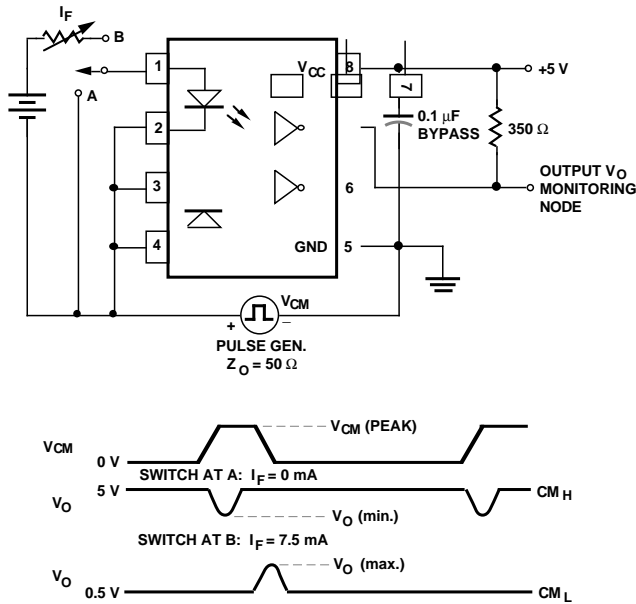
$I_F$

B

A

1

2

3

4

$V_{CC}$

8

7

6

GND

5

+5 V

0.1 μF BYPASS

350 Ω

OUTPUT $V_O$ MONITORING NODE

+

$V_{CM}$

−

PULSE GEN.

$Z_O = 50\ \Omega$

$V_{CM}$

0 V

$V_{CM}$ (PEAK)

SWITCH AT A: $I_F = 0$ mA

$V_O$

5 V

$CM_H$

$V_O$ (min.)

SWITCH AT B: $I_F = 7.5$ mA

$V_O$ (max.)

$V_O$

0.5 V

$CM_L$